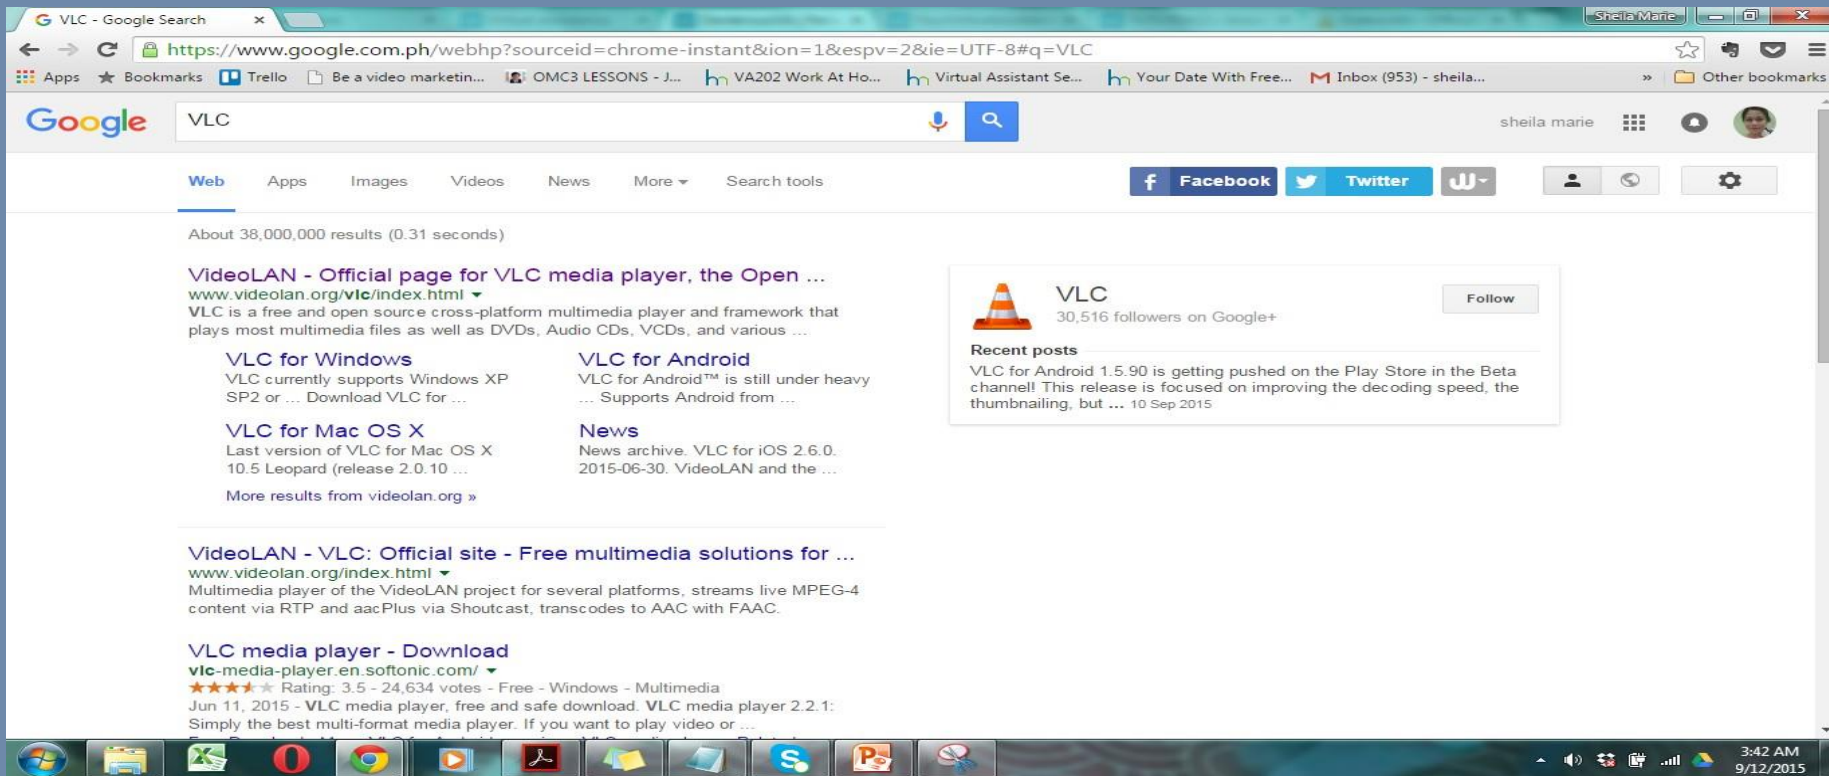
VLC - Google Search ×

Sheila Marie

https://www.google.com.ph/webhp?sourceid=chrome-instant&ion=1&espv=2&ie=UTF-8#q=VLC

Apps Bookmarks Trello Be a video marketin... OMC3 LESSONS - J... VA202 Work At Ho... Virtual Assistant Se... Your Date With Free... Inbox (953) - sheila... » Other bookmarks

Google VLC

sheila marie

Web Apps Images Videos News More Search tools

Facebook Twitter

About 38,000,000 results (0.31 seconds)

VideoLAN - Official page for VLC media player, the Open ...
www.videolan.org/vlc/index.html
VLC is a free and open source cross-platform multimedia player and framework that plays most multimedia files as well as DVDs, Audio CDs, VCDs, and various ...

VLC for Windows
VLC currently supports Windows XP SP2 or ... Download VLC for ...

VLC for Android
VLC for Android™ is still under heavy ... Supports Android from ...

VLC for Mac OS X
Last version of VLC for Mac OS X 10.5 Leopard (release 2.0.10 ...

News
News archive. VLC for iOS 2.6.0. 2015-06-30. VideoLAN and the ...

More results from videolan.org »

VideoLAN - VLC: Official site - Free multimedia solutions for ...
www.videolan.org/index.html
Multimedia player of the VideoLAN project for several platforms, streams live MPEG-4 content via RTP and aacPlus via Shoutcast, transcodes to AAC with FAAC.

VLC media player - Download
vlc-media-player.en.softonic.com/
Rating: 3.5 - 24,634 votes - Free - Windows - Multimedia
Jun 11, 2015 - VLC media player, free and safe download. VLC media player 2.2.1: Simply the best multi-format media player. If you want to play video or ...

VLC
30,516 followers on Google+
Follow

Recent posts
VLC for Android 1.5.90 is getting pushed on the Play Store in the Beta channel! This release is focused on improving the decoding speed, the thumbnailing, but ... 10 Sep 2015

3:42 AM
9/12/2015